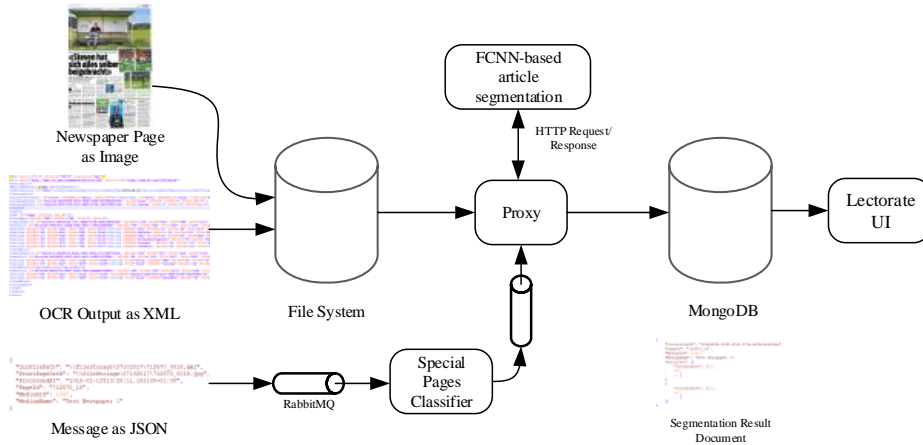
«Steven hat sich alles selber beigebracht»

Newspaper Page as Image

OCR Output as XML

Message as JSON

File System

FCNN-based article segmentation

HTTP Request/ Response

Proxy

Special Pages Classifier

RabbitMQ

MongoDB

Lectorate UI

Segmentation Result Document

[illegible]